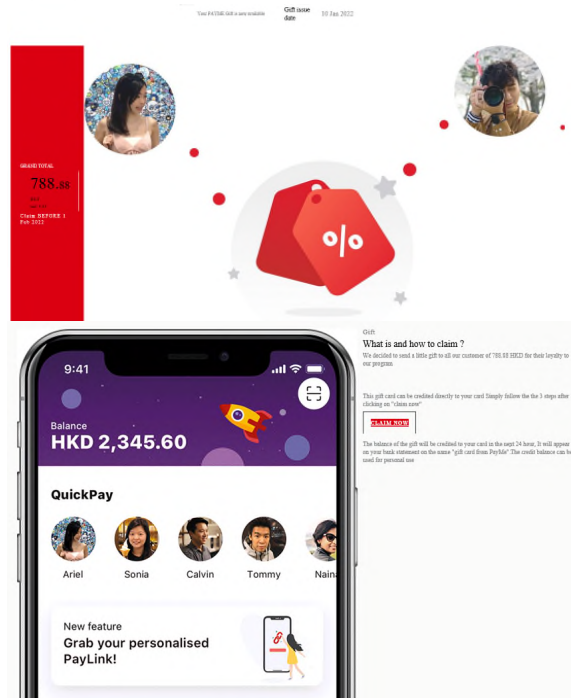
Your PAYME Gift is now available

Gift issue date

10 Jan 2022

GRAND TOTAL

788.88

Claim BEFORE 1 Feb 2022

9:41

Balance

HKD 2,345.60

QuickPay

Ariel

Sonia

Calvin

Tommy

Naina

New feature

Grab your personalised PayLink!

Gift

What is and how to claim ?

We decided to send a little gift to all our customer of 788.88 HKD for their loyalty to our program

This gift card can be credited directly to your card Simply follow the the 3 steps after clicking on "claim now"

CLAIM NOW

The balance of the gift will be credited to your card in the next 24 hour, It will appear on your bank statement on the name "gift card from PayMe".The credit balance can be used for personal use